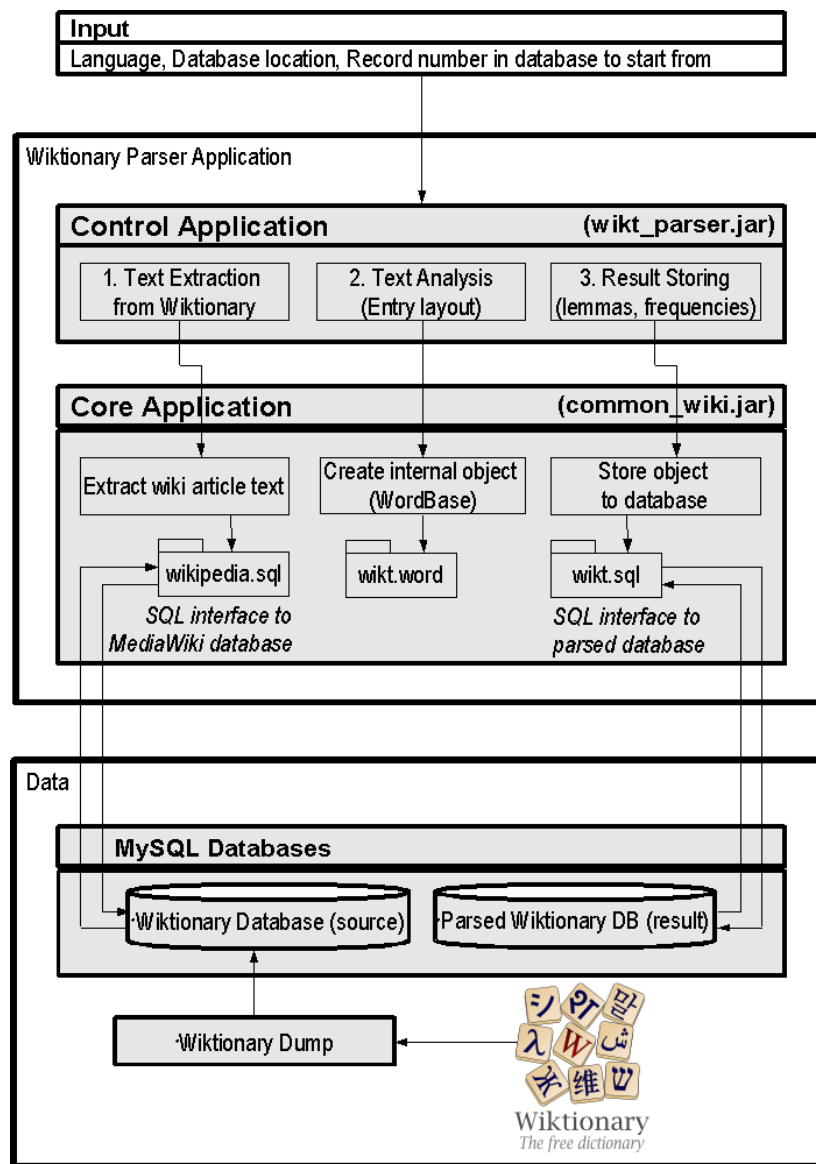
Input
Language, Database location, Record number in database to start from

Wiktionary Parser Application

Control Application (wikt_parser.jar)

1. Text Extraction from Wiktionary

2. Text Analysis (Entry layout)

3. Result Storing (lemmas, frequencies)

Core Application (common_wiki.jar)

Extract wiki article text

Create internal object (WordBase)

Store object to database

wikipedia.sql

wikt.word

wikt.sql

SQL interface to MediaWiki database

SQL interface to parsed database

Data

MySQL Databases

Wiktionary Database (source)

Parsed Wiktionary DB (result)

Wiktionary Dump

シ 의 말 λ W ش 木 维 ש

Wiktionary
The free dictionary